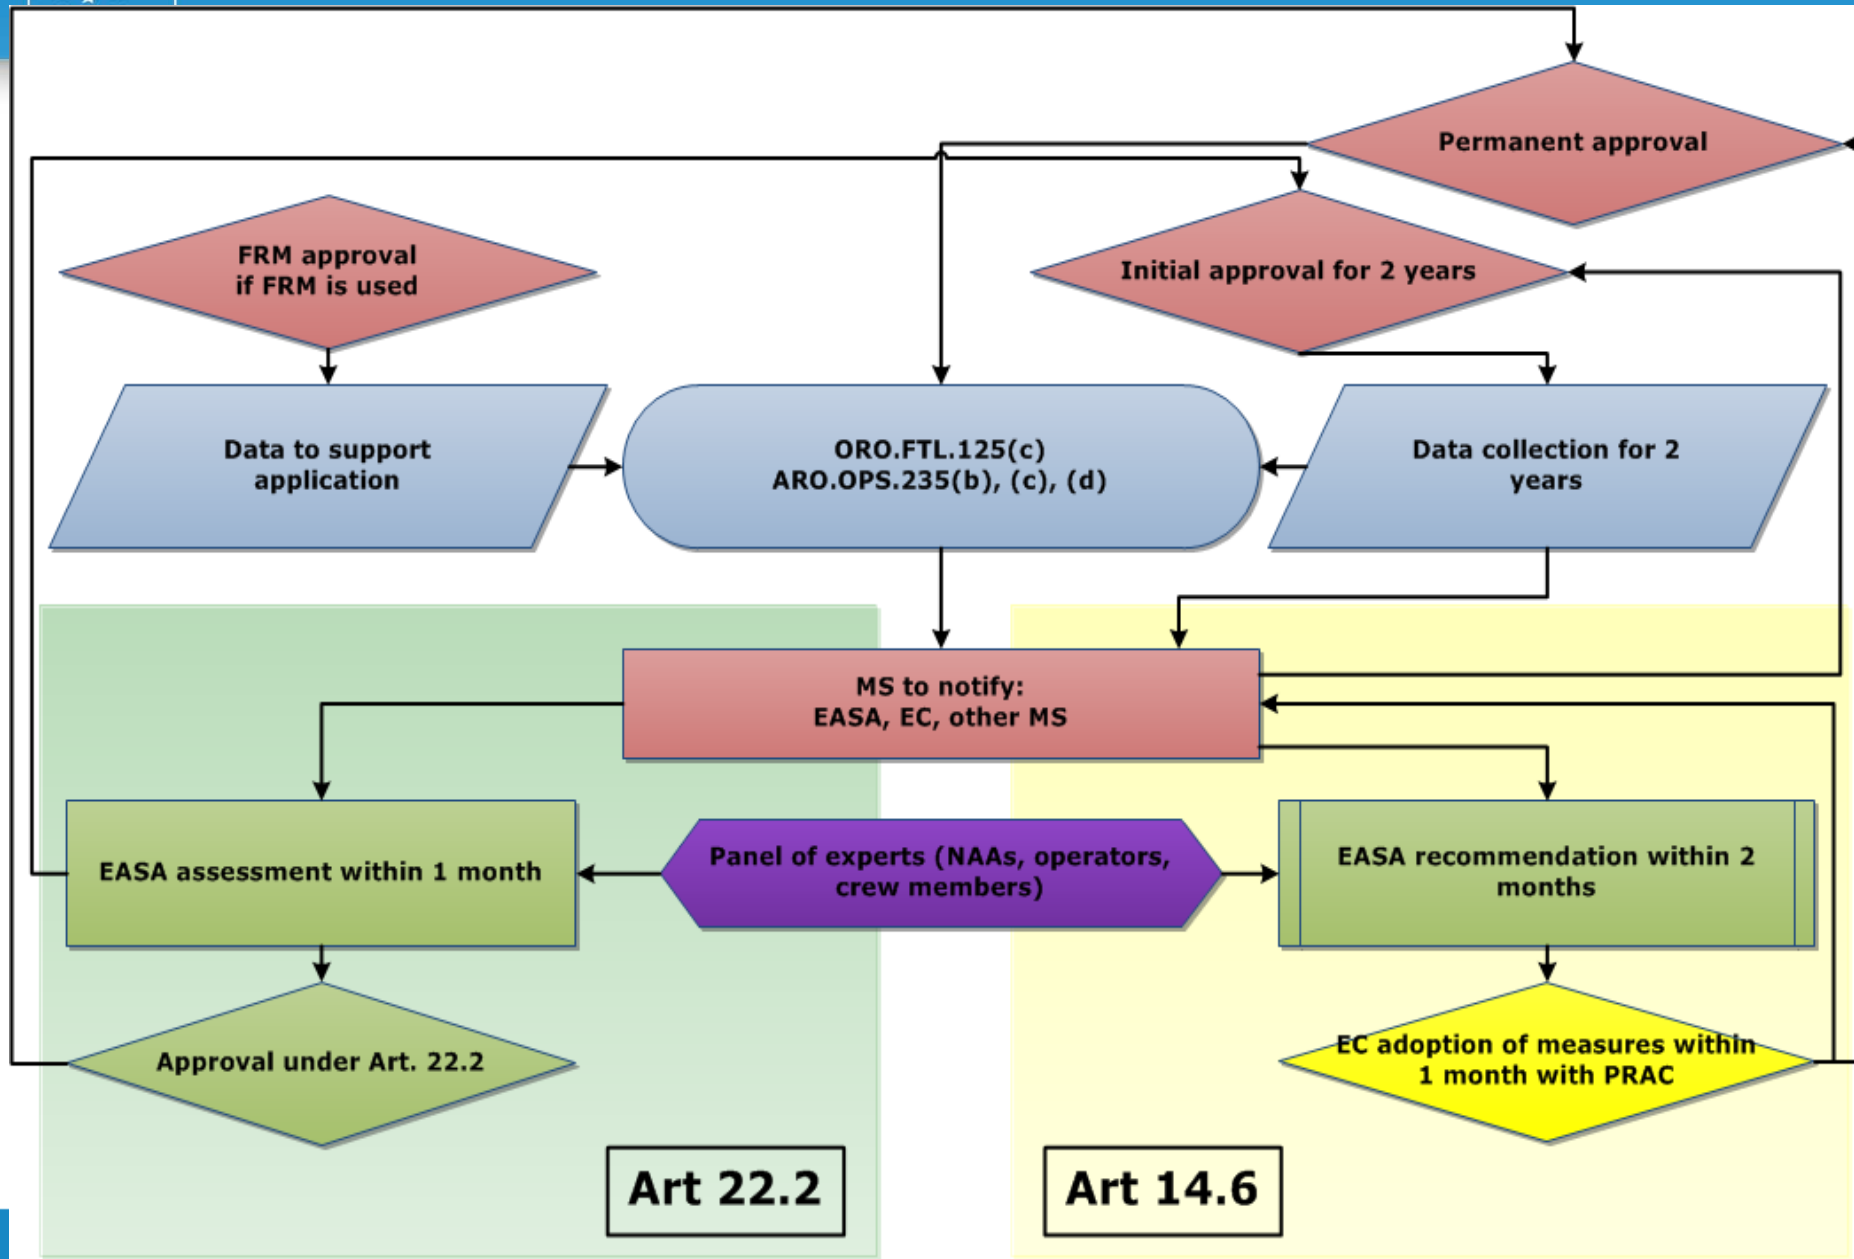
Permanent approval

FRM approval if FRM is used

Initial approval for 2 years

Data to support application

ORO.FTL.125(c)
ARO.OPS.235(b), (c), (d)

Data collection for 2 years

MS to notify:
EASA, EC, other MS

EASA assessment within 1 month

Panel of experts (NAAs, operators, crew members)

EASA recommendation within 2 months

Approval under Art. 22.2

EC adoption of measures within 1 month with PRAC

Art 22.2

Art 14.6